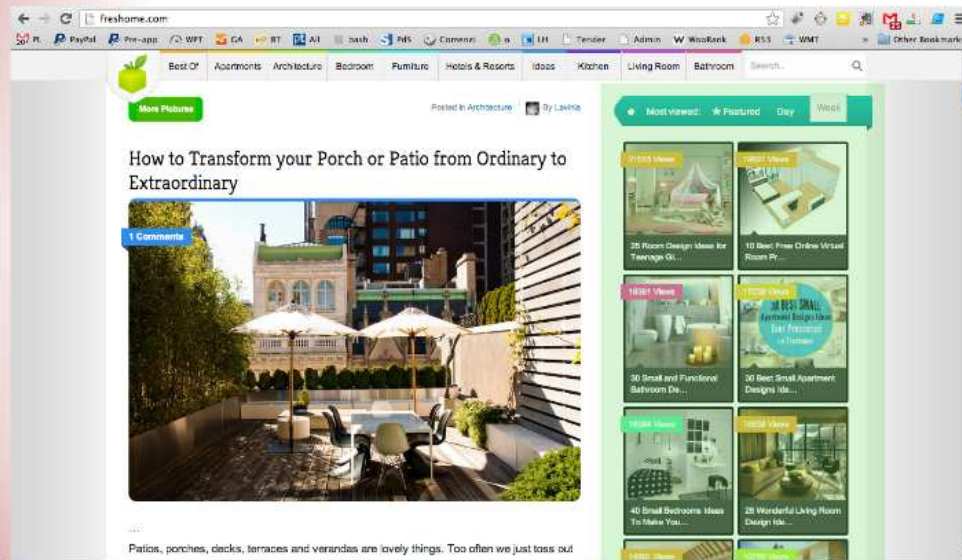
freshome.com

PL PayPal Pre-app WFT GA BT All bash FdS Comenzi a LH Tender Admin W WooRank RSS WMT » Other Bookmarks

Best Of Apartments Architecture Bedroom Furniture Hotels & Resorts Ideas Kitchen Living Room Bathroom Search...

More Pictures

Posted in Architecture By Lavinia

How to Transform your Porch or Patio from Ordinary to Extraordinary

1 Comments

Most viewed: ★ Featured Day Week

21555 Views
25 Room Design Ideas for Teenage Gi...

14651 Views
10 Best Free Online Virtual Room Pr...

18361 Views
30 Small and Functional Bathroom De...

17239 Views
30 BEST SMALL Apartment Designs Ideas Ever Presented on Freshome
30 Best Small Apartment Designs Ide...

16084 Views
40 Small Bedrooms Ideas To Make You...

16658 Views
26 Wonderful Living Room Design Ide...

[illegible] Views

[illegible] Views

...

Patios, porches, decks, terraces and verandas are lovely things. Too often we just toss out